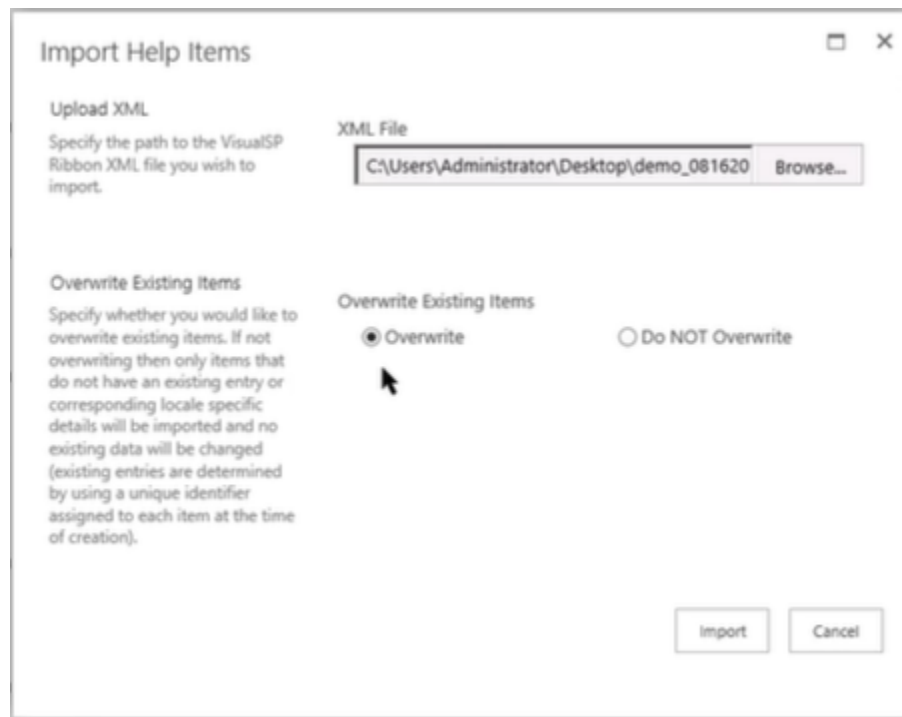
Import Help Items

Upload XML

Specify the path to the VisualSP Ribbon XML file you wish to import.

XML File

C:\Users\Administrator\Desktop\demo_081620

Browse...

Overwrite Existing Items

Specify whether you would like to overwrite existing items. If not overwriting then only items that do not have an existing entry or corresponding locale specific details will be imported and no existing data will be changed (existing entries are determined by using a unique identifier assigned to each item at the time of creation).

Overwrite Existing Items

Overwrite

Do NOT Overwrite

Import

Cancel